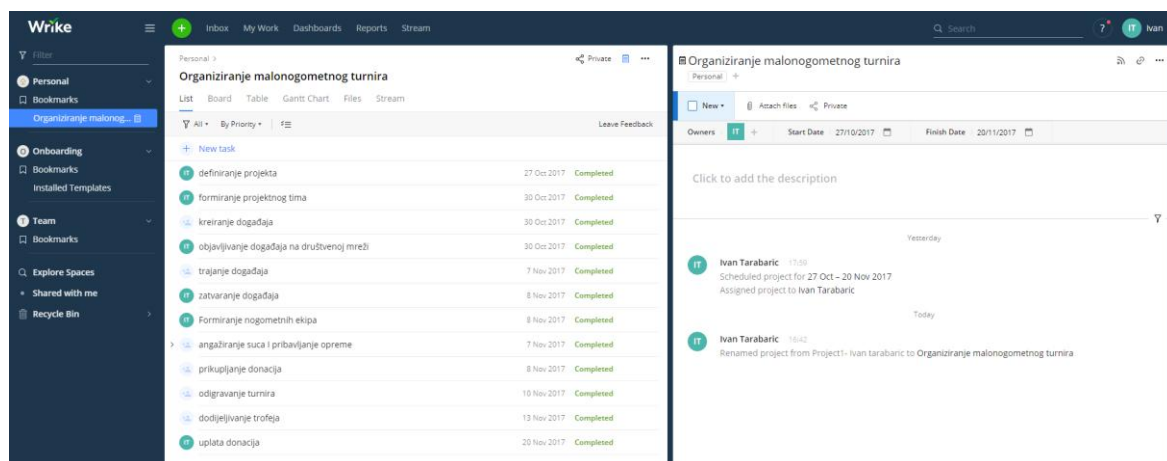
Wrike
Inbox My Work Dashboards Reports Stream
Search
? IT Ivan

Filter
Personal
Bookmarks
Organiziranje malonog...
Onboarding
Bookmarks
Installed Templates
Team
Bookmarks
Explore Spaces
Shared with me
Recycle Bin

Personal >
Organiziranje malonogometnog turnira
Private
List Board Table Gantt Chart Files Stream
All By Priority
Leave Feedback
+ New task

| | | |
|---|---|---|
| IT definiranje projekta | 27 Oct 2017 | Completed |
| IT formiranje projektnog tima | 30 Oct 2017 | Completed |
| kreiranje događaja | 30 Oct 2017 | Completed |
| IT objavljivanje događaja na društvenoj mreži | 30 Oct 2017 | Completed |
| trajanje događaja | 7 Nov 2017 | Completed |
| IT zatvaranje događaja | 8 Nov 2017 | Completed |
| IT Formiranje nogometnih ekipa | 8 Nov 2017 | Completed |
| angažiranje suca i pribavljanje opreme | 7 Nov 2017 | Completed |
| prikupljanje donacija | 8 Nov 2017 | Completed |
| odigravanje turnira | 10 Nov 2017 | Completed |
| dodijeljivanje trofeja | 13 Nov 2017 | Completed |
| IT uplata donacija | 20 Nov 2017 | Completed |

Organiziranje malonogometnog turnira
Personal +
New Attach files Private
Owners IT + Start Date 27/10/2017 Finish Date 20/11/2017
Click to add the description

Yesterday
IT Ivan Tarabaric 17:59
Scheduled project for 27 Oct – 20 Nov 2017
Assigned project to Ivan Tarabaric

Today
IT Ivan Tarabaric 16:42
Renamed project from Project1- Ivan tarabaric to Organiziranje malonogometnog turnira